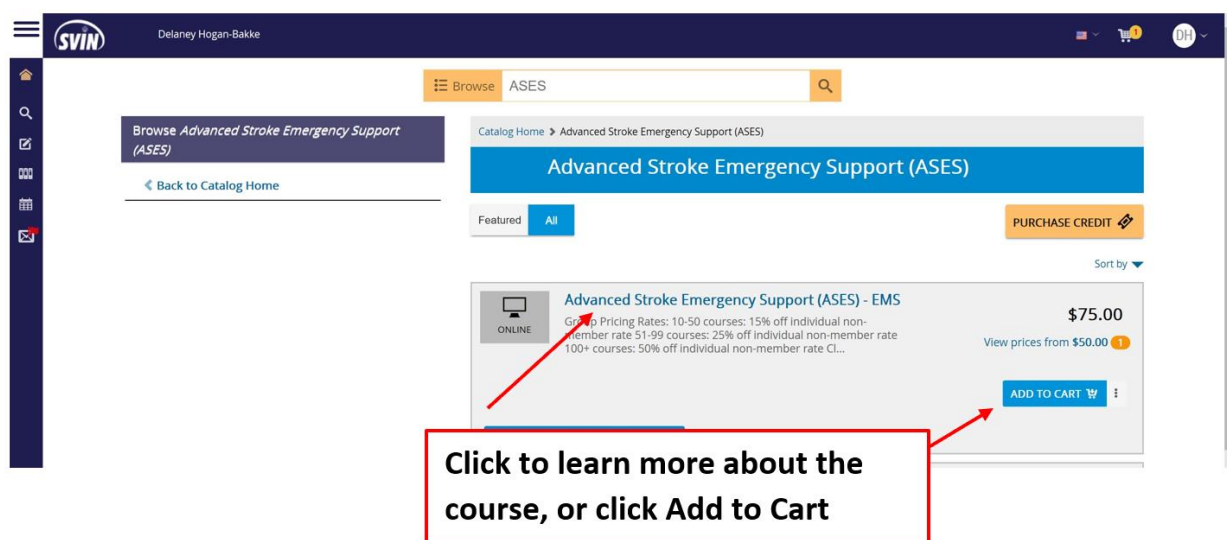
SVIN

Delaney Hogan-Bakke

1

DH

Browse ASES

Browse *Advanced Stroke Emergency Support (ASES)*

Back to Catalog Home

Catalog Home > Advanced Stroke Emergency Support (ASES)

Advanced Stroke Emergency Support (ASES)

Featured All

PURCHASE CREDIT

Sort by

ONLINE

Advanced Stroke Emergency Support (ASES) - EMS

Group Pricing Rates: 10-50 courses: 15% off individual non-member rate 51-99 courses: 25% off individual non-member rate 100+ courses: 50% off individual non-member rate Cl...

$75.00

View prices from $50.00 1

ADD TO CART

Click to learn more about the course, or click Add to Cart